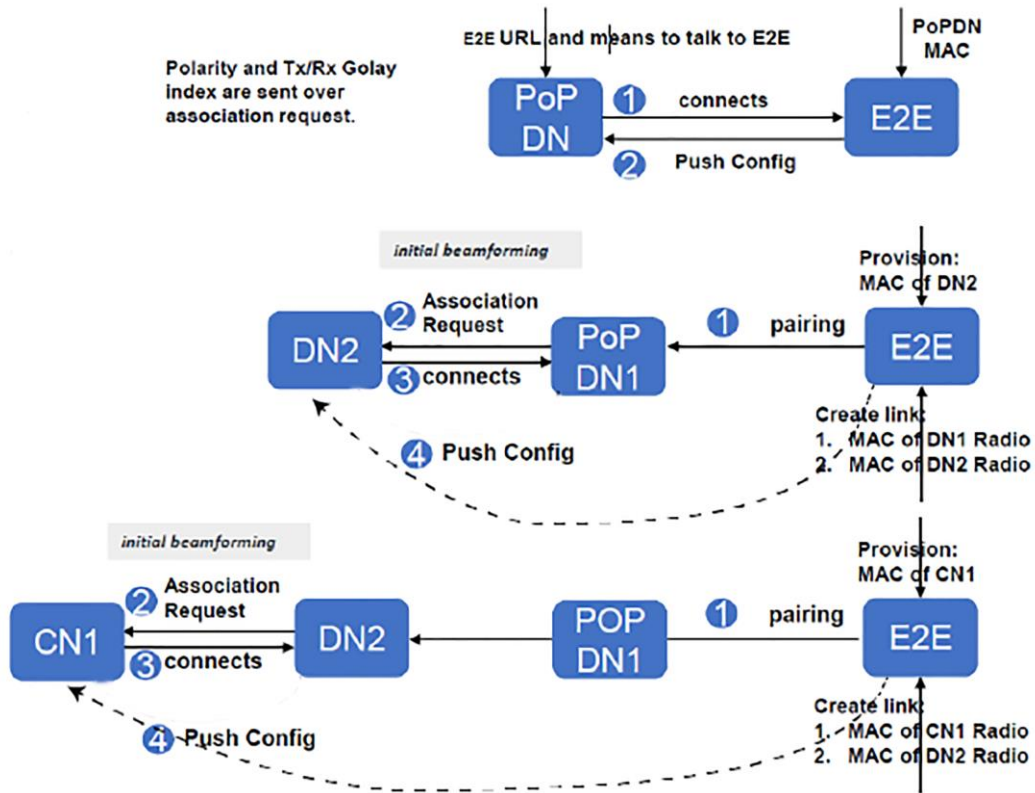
E2E URL and means to talk to E2E

PoPDN MAC

Polarity and Tx/Rx Golay index are sent over association request.

PoP DN

1 connects

E2E

2 Push Config

initial beamforming

Provision: MAC of DN2

DN2

2 Association Request

PoP DN1

1 pairing

E2E

3 connects

Create link:
1. MAC of DN1 Radio
2. MAC of DN2 Radio

4 Push Config

initial beamforming

Provision: MAC of CN1

CN1

2 Association Request

DN2

POP DN1

1 pairing

E2E

3 connects

Create link:
1. MAC of CN1 Radio
2. MAC of DN2 Radio

4 Push Config